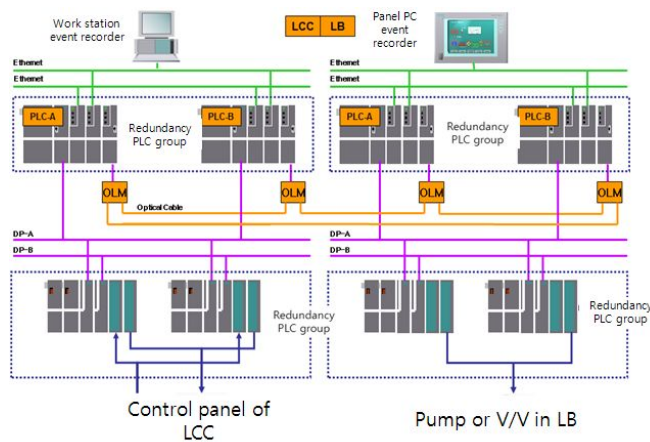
Work station event recorder

LCC LB

Panel PC event recorder

Ethernet
Ethernet

Ethernet
Ethernet

PLC-A
Redundancy PLC group
PLC-B

PLC-A
Redundancy PLC group
PLC-B

OLM
OLM
OLM
OLM

Optical Cable

DP-A
DP-B

DP-A
DP-B

Redundancy PLC group

Redundancy PLC group

Control panel of LCC

Pump or V/V in LB